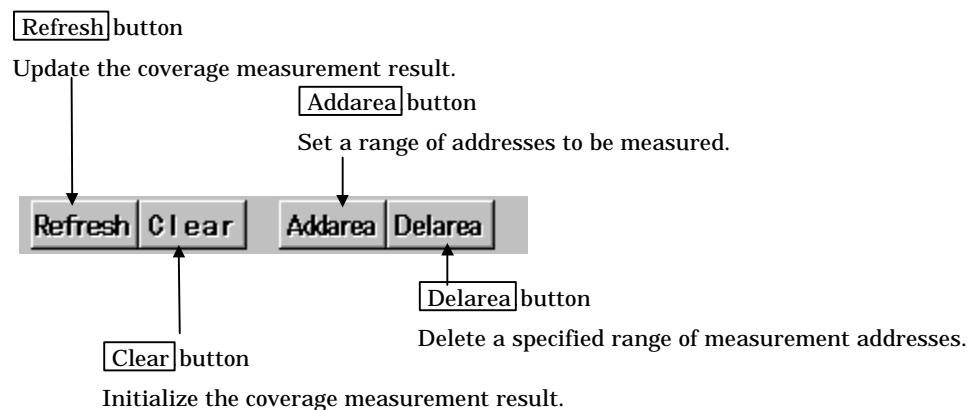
Refresh button

Update the coverage measurement result.

Addarea button

Set a range of addresses to be measured.

Refresh Clear Addarea Delarea

Delarea button

Delete a specified range of measurement addresses.

Clear button

Initialize the coverage measurement result.